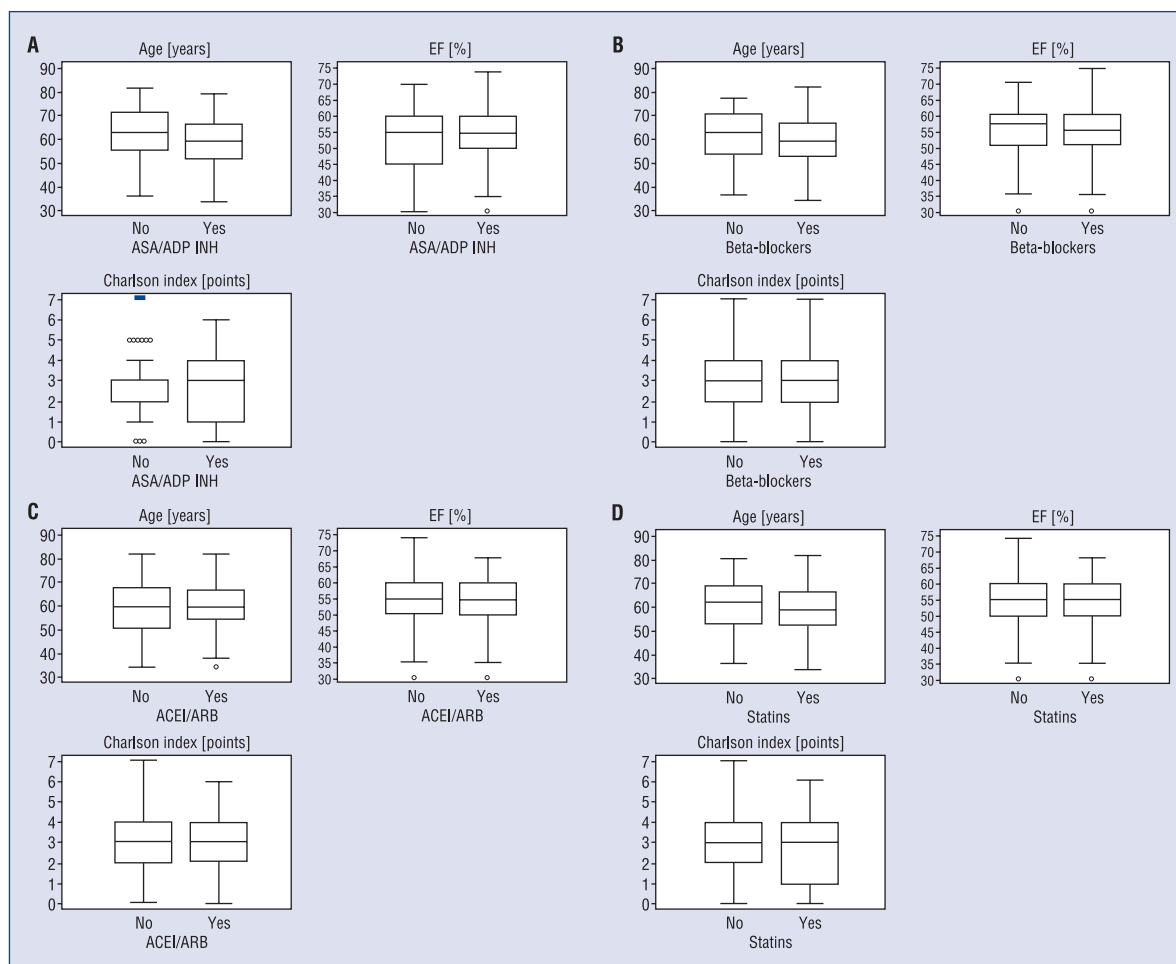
A

Age [years]

90
80
70
60
50
40
30

No Yes
ASA/ADP INH

EF [%]

75
70
65
60
55
50
45
40
35
30

No Yes
ASA/ADP INH

Charlson index [points]

7
6
5
4
3
2
1
0

No Yes
ASA/ADP INH

B

Age [years]

90
80
70
60
50
40
30

No Yes
Beta-blockers

EF [%]

75
70
65
60
55
50
45
40
35
30

No Yes
Beta-blockers

Charlson index [points]

7
6
5
4
3
2
1
0

No Yes
Beta-blockers

C

Age [years]

90
80
70
60
50
40
30

No Yes
ACEI/ARB

EF [%]

75
70
65
60
55
50
45
40
35
30

No Yes
ACEI/ARB

Charlson index [points]

7
6
5
4
3
2
1
0

No Yes
ACEI/ARB

D

Age [years]

90
80
70
60
50
40
30

No Yes
Statins

EF [%]

75
70
65
60
55
50
45
40
35
30

No Yes
Statins

Charlson index [points]

7
6
5
4
3
2
1
0

No Yes
Statins